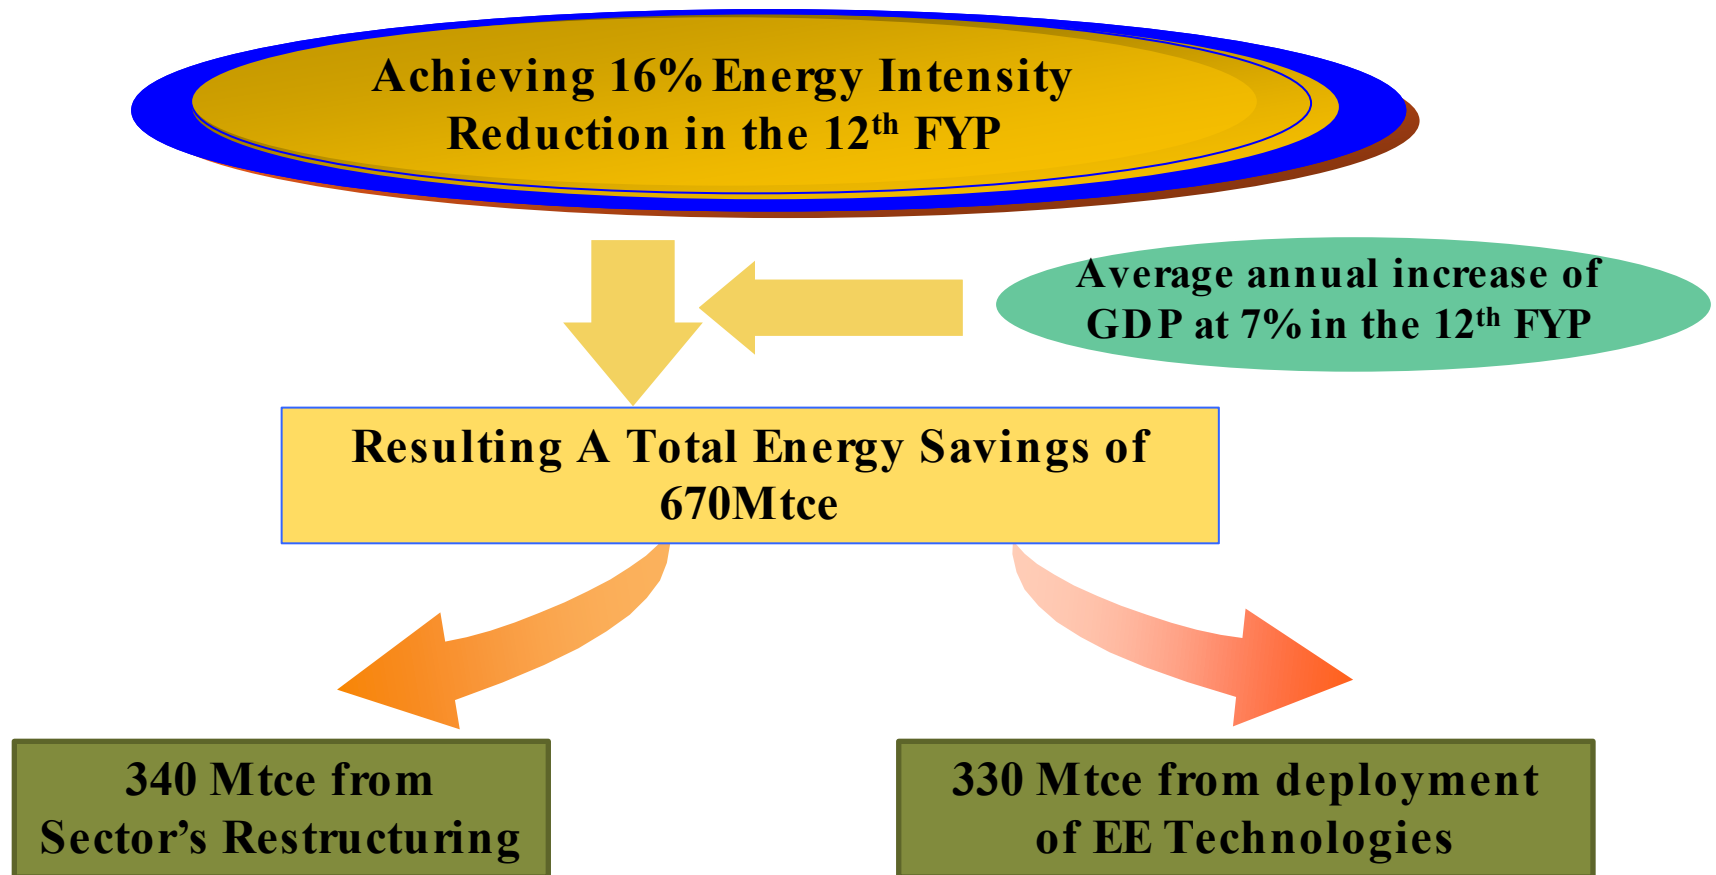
Achieving 16% Energy Intensity Reduction in the 12$^{th}$ FYP

Average annual increase of GDP at 7% in the 12$^{th}$ FYP

Resulting A Total Energy Savings of 670Mtce

340 Mtce from Sector’s Restructuring

330 Mtce from deployment of EE Technologies